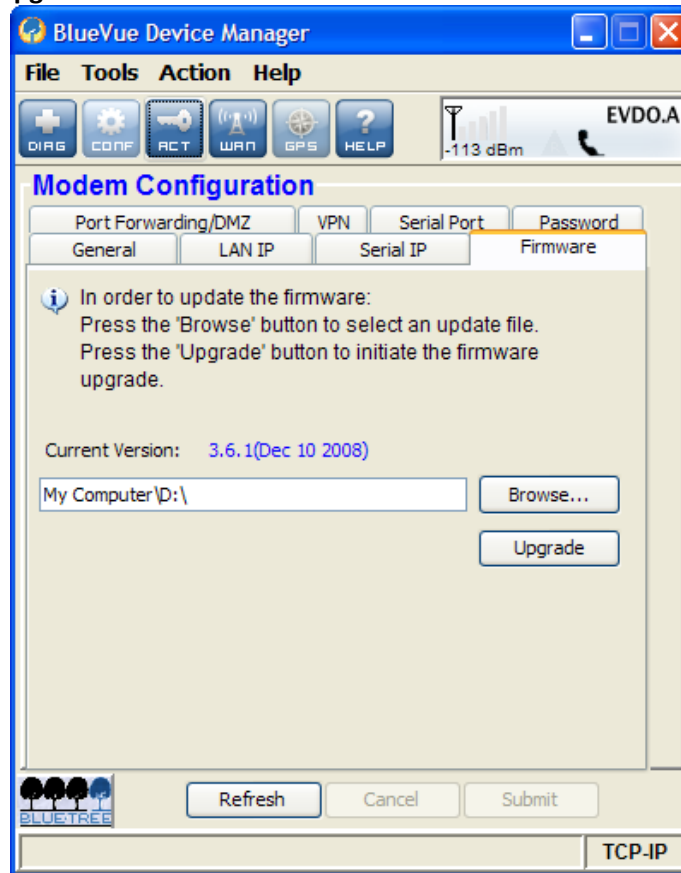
BlueVue Device Manager

File Tools Action Help

DIAG CONF ACT WAN GPS HELP

-113 dBm EVDO.A

Modem Configuration

Port Forwarding/DMZ VPN Serial Port Password

General LAN IP Serial IP Firmware

In order to update the firmware:
Press the 'Browse' button to select an update file.
Press the 'Upgrade' button to initiate the firmware upgrade.

Current Version: 3.6.1(Dec 10 2008)

My Computer\D:\

Browse...

Upgrade

BLUETREE

Refresh Cancel Submit

TCP-IP